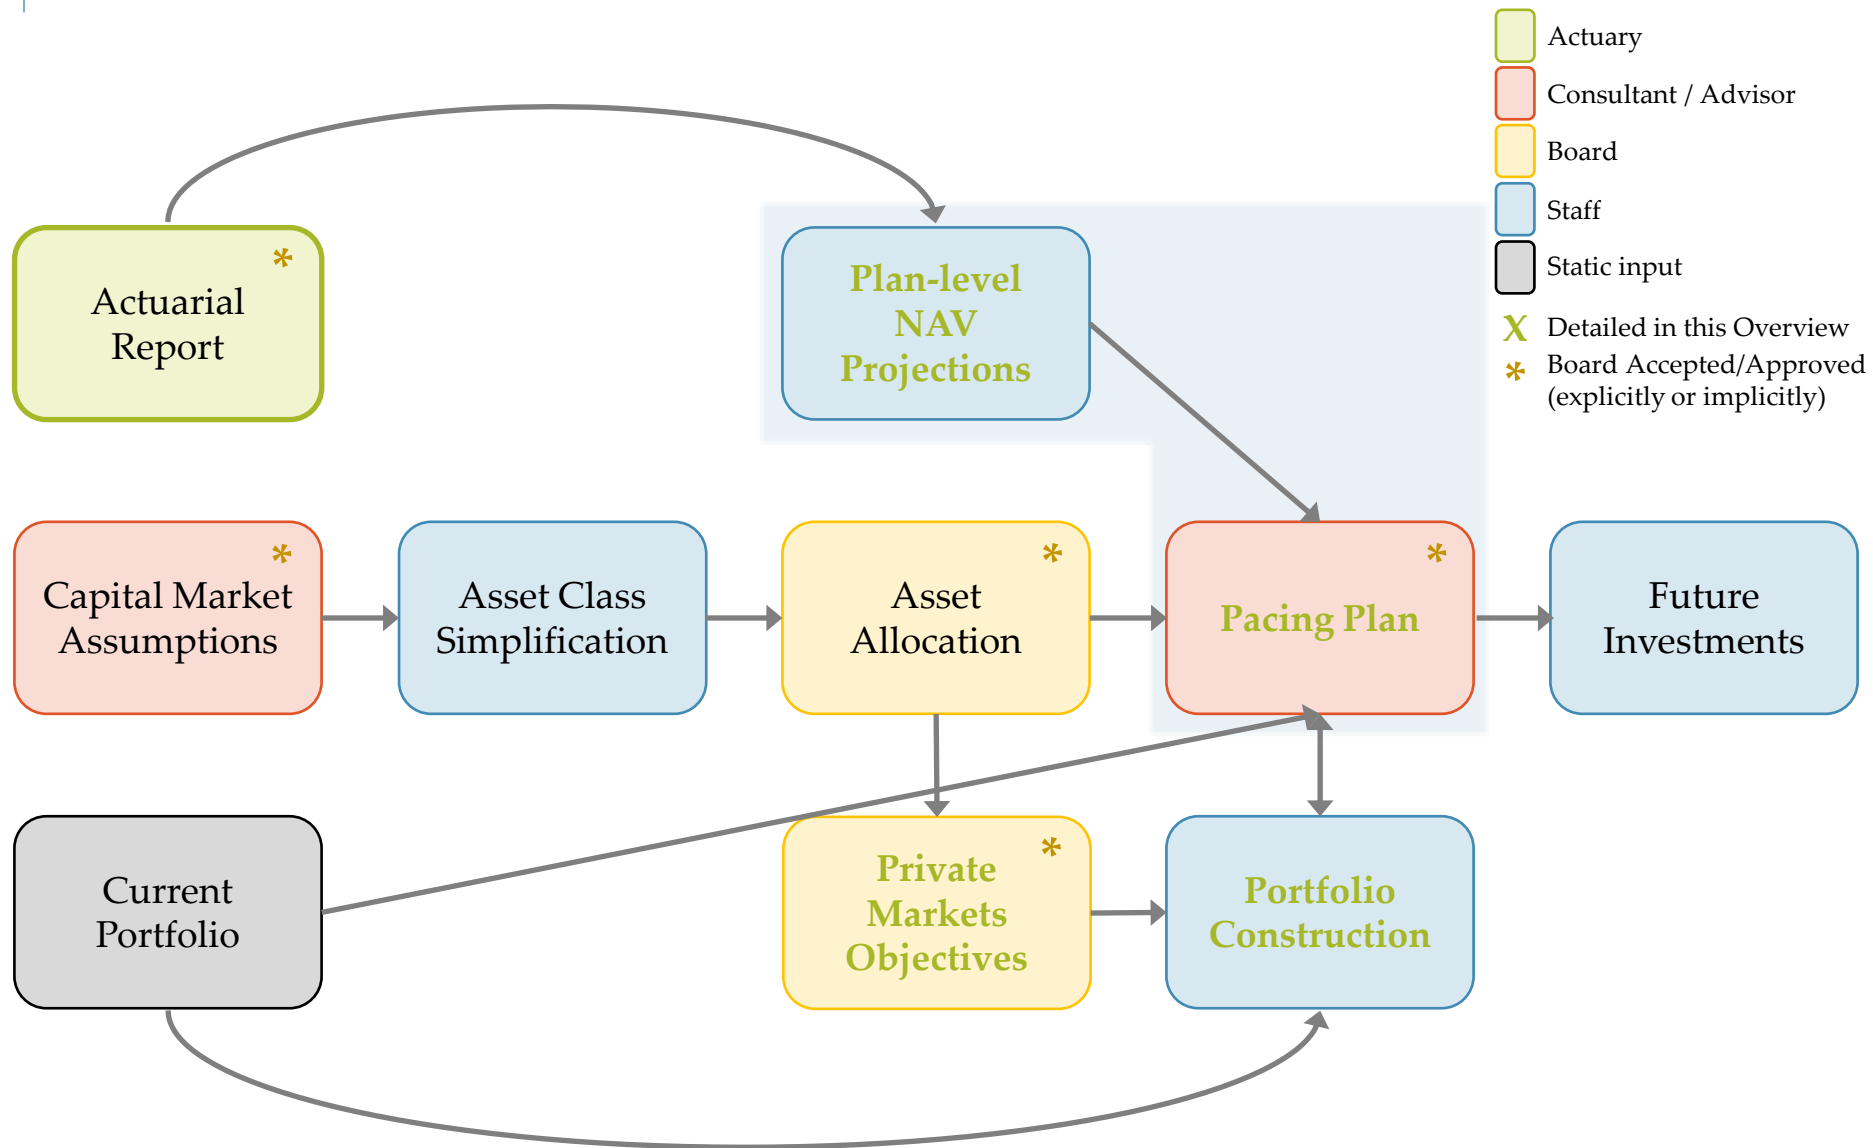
Actuary
Consultant / Advisor
Board
Staff
Static input
X Detailed in this Overview
* Board Accepted/Approved (explicitly or implicitly)

* Actuarial Report

Plan-level NAV Projections

* Capital Market Assumptions

Asset Class Simplification

* Asset Allocation

* Pacing Plan

Future Investments

Current Portfolio

* Private Markets Objectives

Portfolio Construction